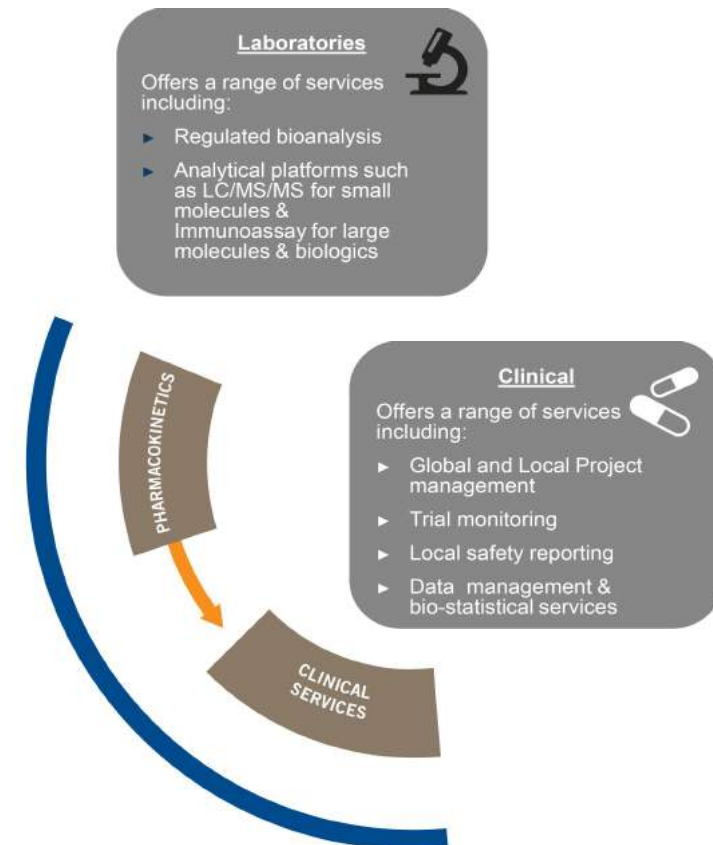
Laboratories

Offers a range of services including:

► Regulated bioanalysis

► Analytical platforms such as LC/MS/MS for small molecules & Immunoassay for large molecules & biologics

PHARMACOKINETICS

Clinical

Offers a range of services including:

► Global and Local Project management

► Trial monitoring

► Local safety reporting

► Data management & bio-statistical services

CLINICAL SERVICES